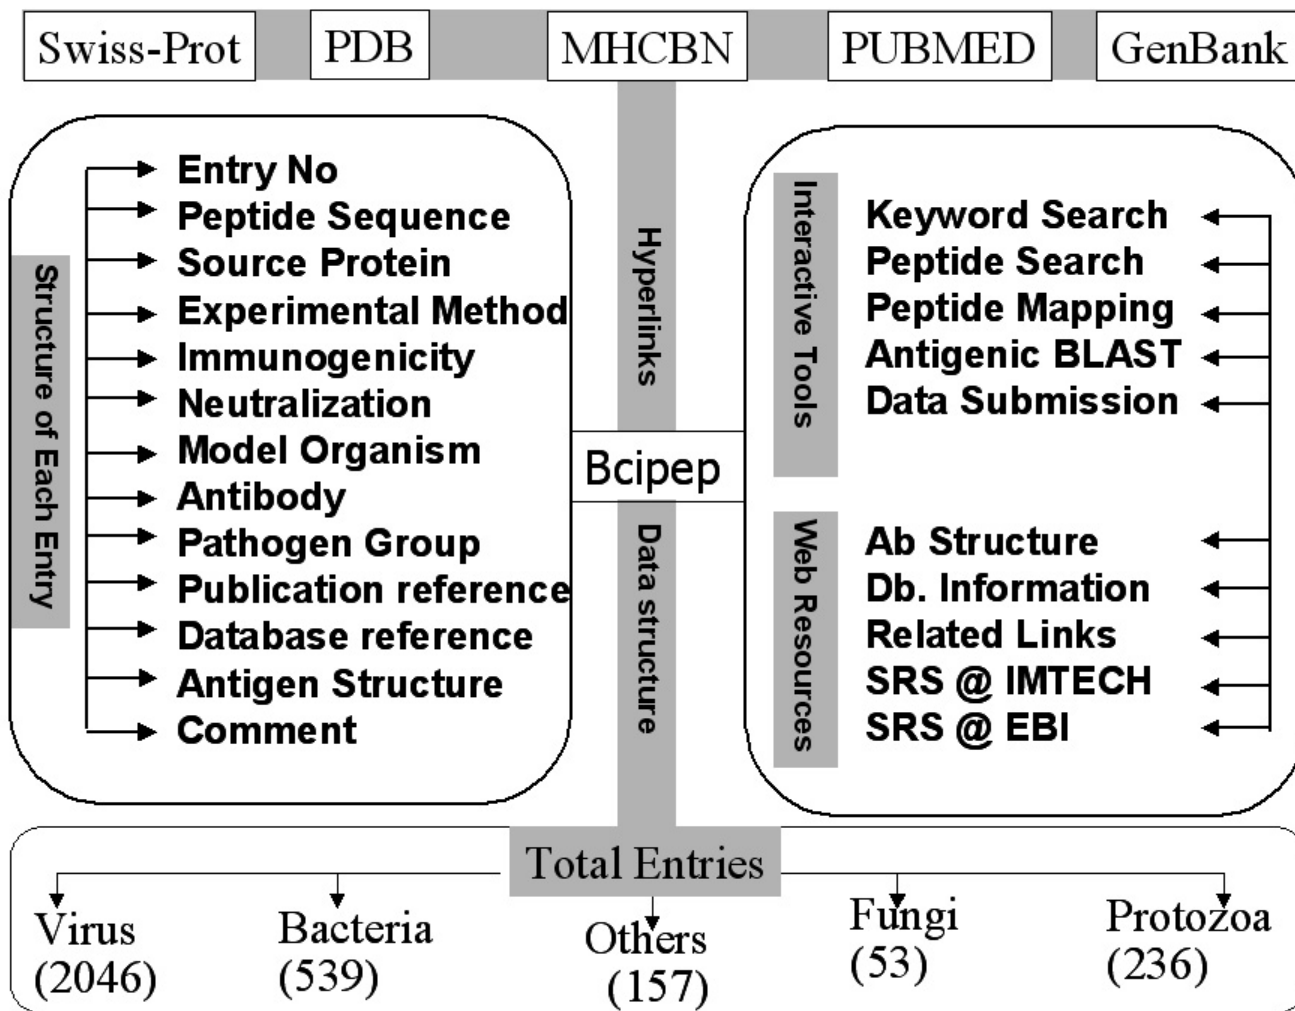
Swiss-Prot PDB MHCBN PUBMED GenBank

Structure of Each Entry

Entry No
Peptide Sequence
Source Protein
Experimental Method
Immunogenicity
Neutralization
Model Organism
Antibody
Pathogen Group
Publication reference
Database reference
Antigen Structure
Comment

Hyperlinks

Bcipep

Data structure

Interactive Tools

Keyword Search
Peptide Search
Peptide Mapping
Antigenic BLAST
Data Submission

Web Resources

Ab Structure
Db. Information
Related Links
SRS @ IMTECH
SRS @ EBI

Total Entries

Virus (2046)
Bacteria (539)
Others (157)
Fungi (53)
Protozoa (236)